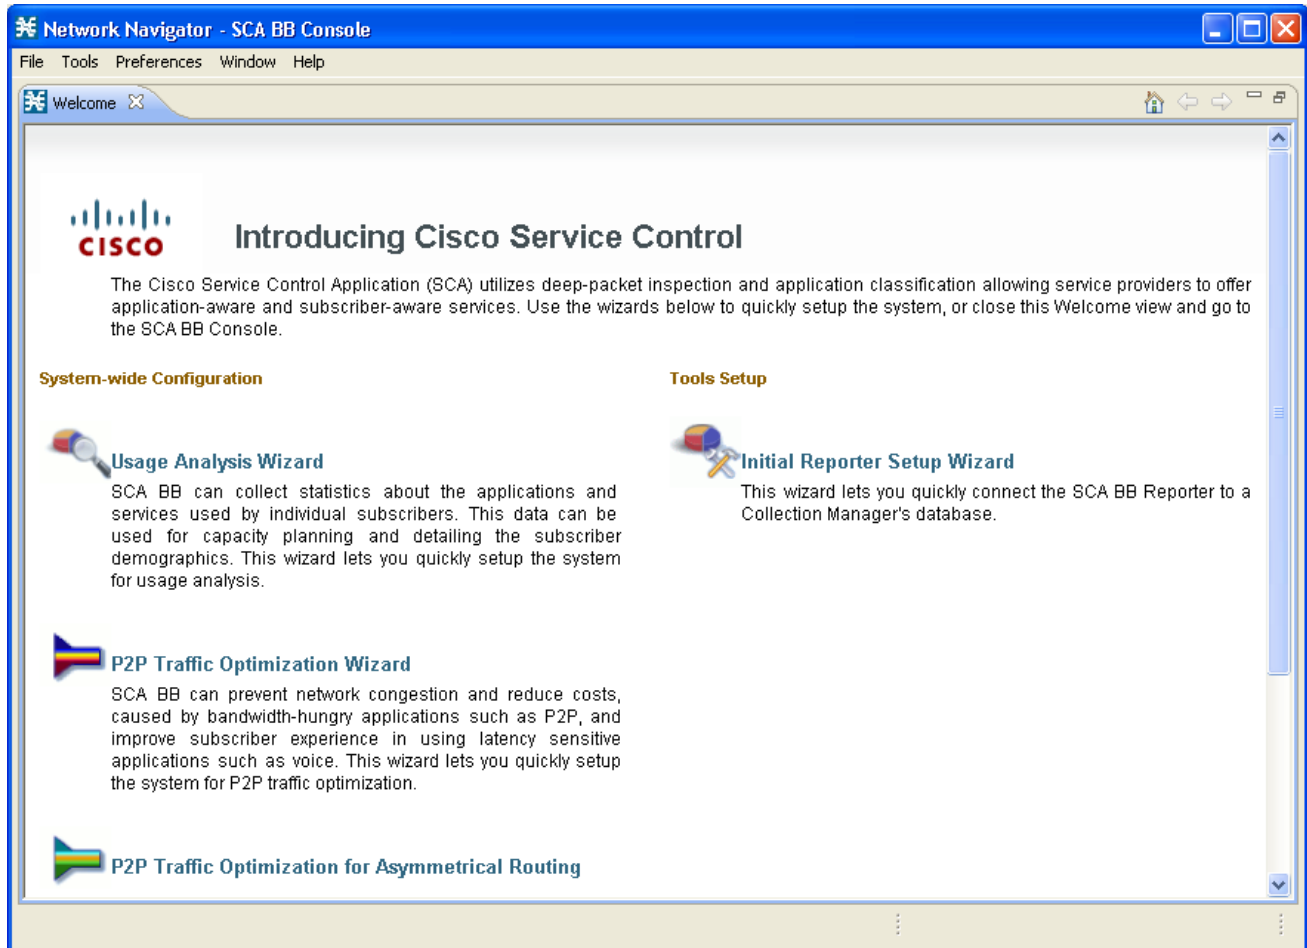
Network Navigator - SCA BB Console

File Tools Preferences Window Help

Welcome

CISCO

Introducing Cisco Service Control

The Cisco Service Control Application (SCA) utilizes deep-packet inspection and application classification allowing service providers to offer application-aware and subscriber-aware services. Use the wizards below to quickly setup the system, or close this Welcome view and go to the SCA BB Console.

System-wide Configuration

Usage Analysis Wizard

SCA BB can collect statistics about the applications and services used by individual subscribers. This data can be used for capacity planning and detailing the subscriber demographics. This wizard lets you quickly setup the system for usage analysis.

P2P Traffic Optimization Wizard

SCA BB can prevent network congestion and reduce costs, caused by bandwidth-hungry applications such as P2P, and improve subscriber experience in using latency sensitive applications such as voice. This wizard lets you quickly setup the system for P2P traffic optimization.

P2P Traffic Optimization for Asymmetrical Routing

Tools Setup

Initial Reporter Setup Wizard

This wizard lets you quickly connect the SCA BB Reporter to a Collection Manager's database.